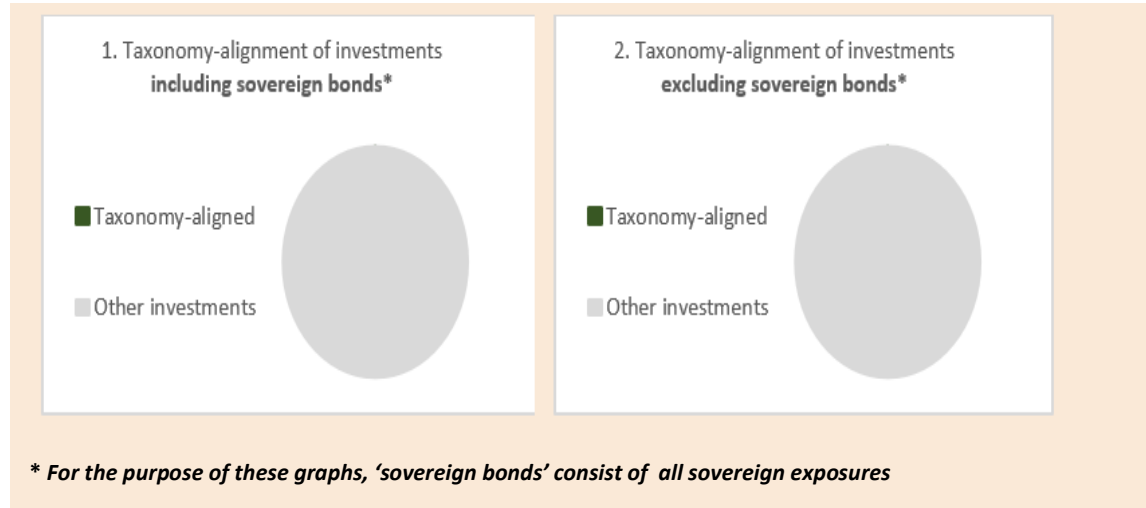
1. Taxonomy-alignment of investments **including sovereign bonds***

Taxonomy-aligned

Other investments

2. Taxonomy-alignment of investments **excluding sovereign bonds***

Taxonomy-aligned

Other investments

* *For the purpose of these graphs, 'sovereign bonds' consist of all sovereign exposures*